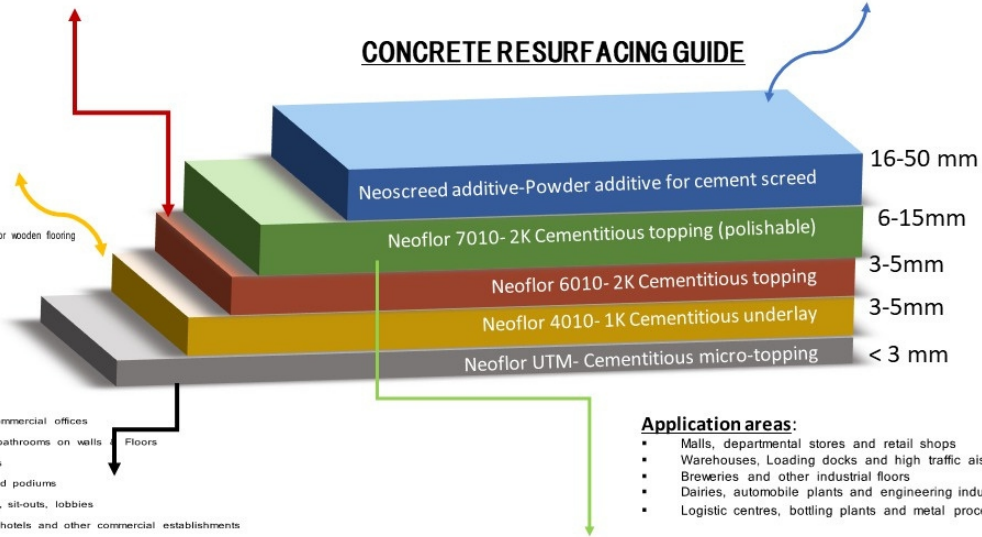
CONCRETE RESURFACING GUIDE

Neoscreed additive-Powder additive for cement screed
16-50 mm

Neoflor 7010- 2K Cementitious topping (polishable)
6-15mm

Neoflor 6010- 2K Cementitious topping
3-5mm

Neoflor 4010- 1K Cementitious underlay
3-5mm

Neoflor UTM- Cementitious micro-topping
< 3 mm

r wooden flooring

mmercial offices
bathrooms on walls & Floors
s
d podiums
, sit-outs, lobbies
hotels and other commercial establishments

Application areas:
▪ Malls, departmental stores and retail shops
▪ Warehouses, Loading docks and high traffic ais
▪ Breweries and other industrial floors
▪ Dairies, automobile plants and engineering indu
▪ Logistic centres, bottling plants and metal proc